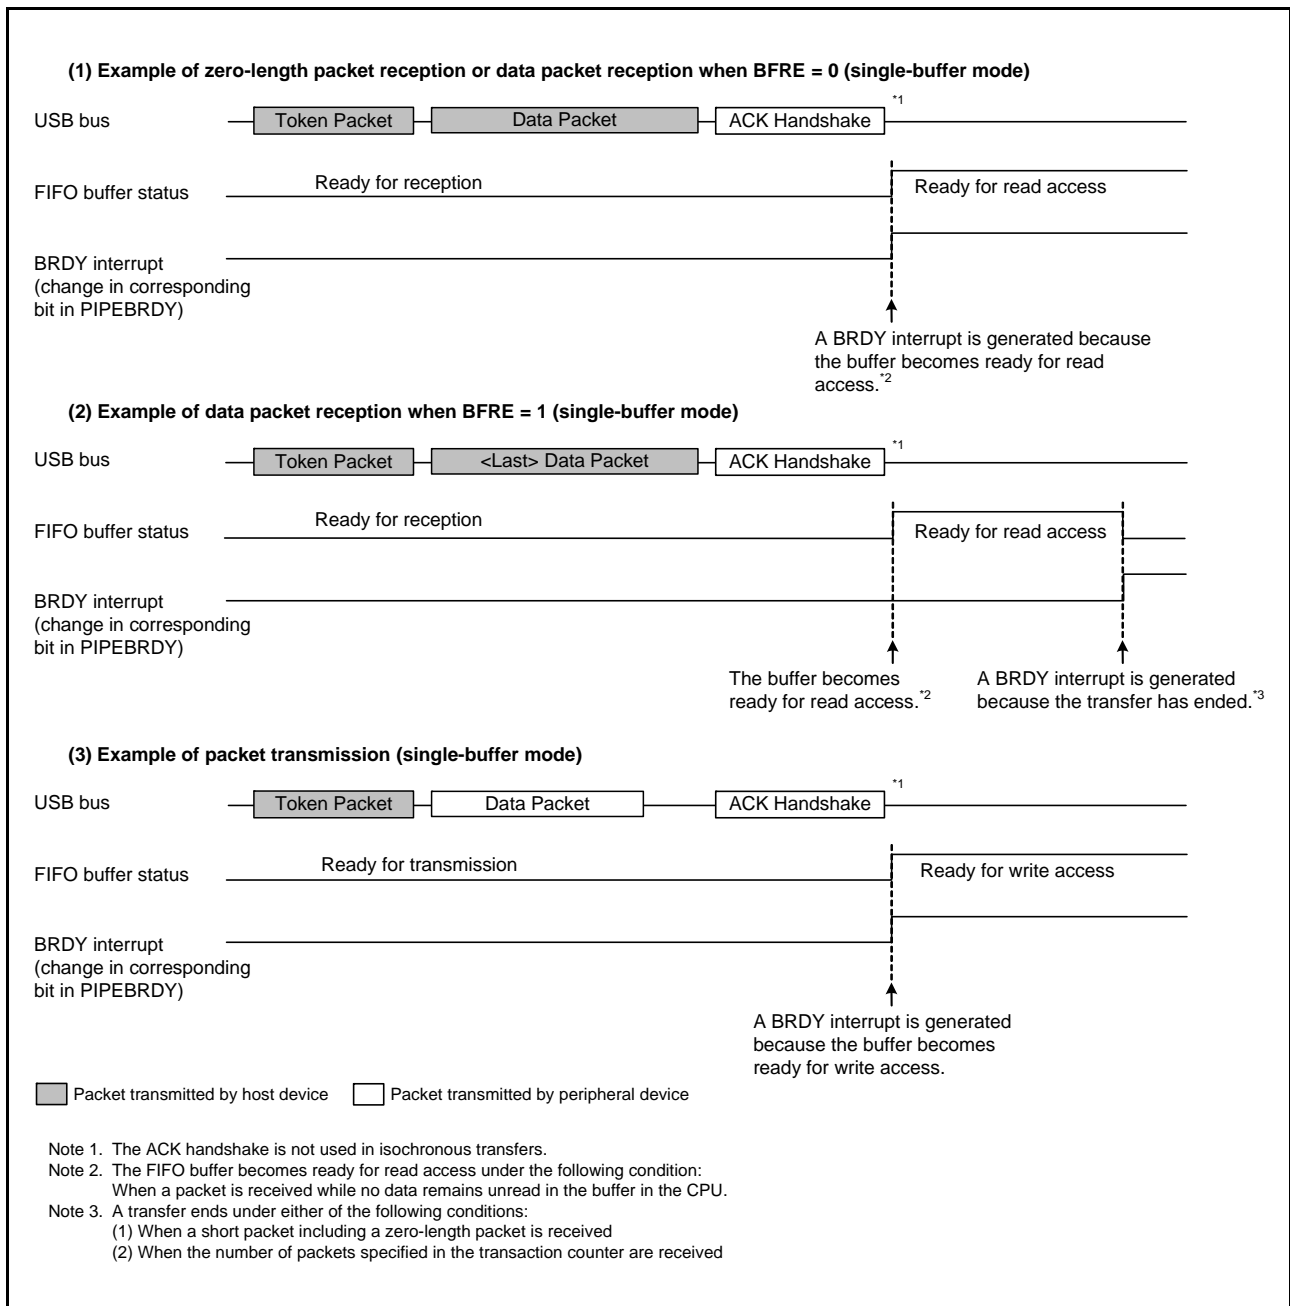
(1) Example of zero-length packet reception or data packet reception when BFRE = 0 (single-buffer mode)

USB bus Token Packet Data Packet ACK Handshake *1

FIFO buffer status Ready for reception Ready for read access

BRDY interrupt (change in corresponding bit in PIPEBRDY)

A BRDY interrupt is generated because the buffer becomes ready for read access.*2

(2) Example of data packet reception when BFRE = 1 (single-buffer mode)

USB bus Token Packet <Last> Data Packet ACK Handshake *1

FIFO buffer status Ready for reception Ready for read access

BRDY interrupt (change in corresponding bit in PIPEBRDY)

The buffer becomes ready for read access.*2

A BRDY interrupt is generated because the transfer has ended.*3

(3) Example of packet transmission (single-buffer mode)

USB bus Token Packet Data Packet ACK Handshake *1

FIFO buffer status Ready for transmission Ready for write access

BRDY interrupt (change in corresponding bit in PIPEBRDY)

A BRDY interrupt is generated because the buffer becomes ready for write access.

Packet transmitted by host device Packet transmitted by peripheral device

Note 1. The ACK handshake is not used in isochronous transfers.
Note 2. The FIFO buffer becomes ready for read access under the following condition:
When a packet is received while no data remains unread in the buffer in the CPU.
Note 3. A transfer ends under either of the following conditions:
(1) When a short packet including a zero-length packet is received
(2) When the number of packets specified in the transaction counter are received